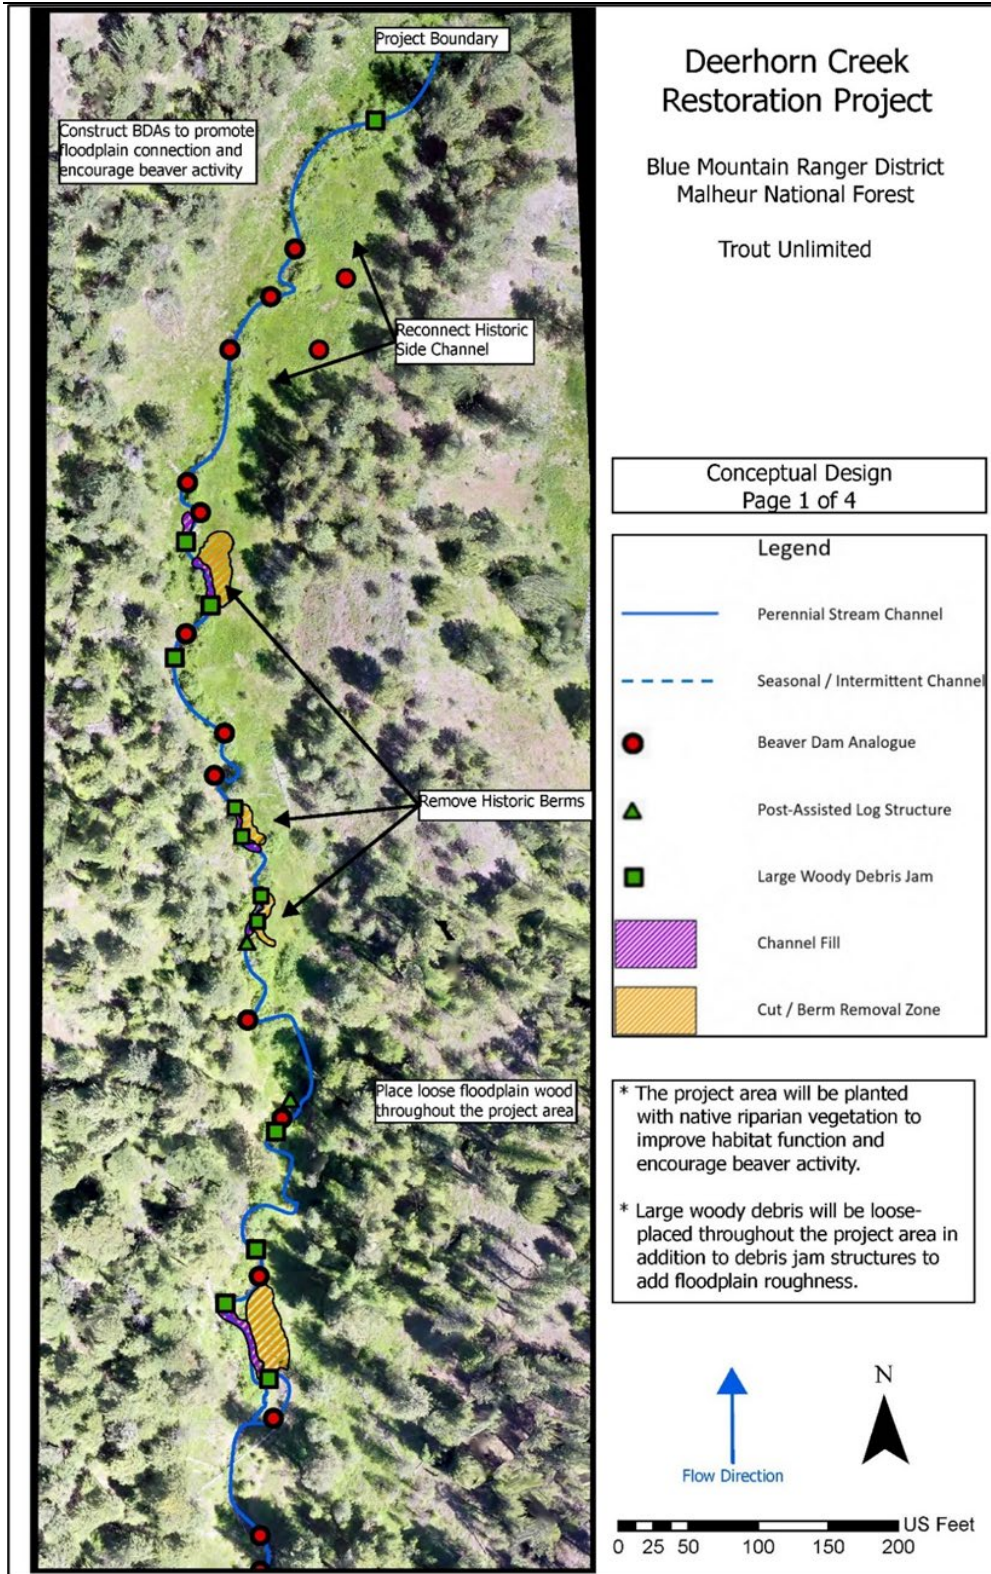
Project Boundary

Construct BDAs to promote floodplain connection and encourage beaver activity

Reconnect Historic Side Channel

Remove Historic Berms

Place loose floodplain wood throughout the project area

Deerhorn Creek Restoration Project

Blue Mountain Ranger District
Malheur National Forest

Trout Unlimited

Conceptual Design
Page 1 of 4

Legend

Perennial Stream Channel

Seasonal / Intermittent Channel

Beaver Dam Analogue

Post-Assisted Log Structure

Large Woody Debris Jam

Channel Fill

Cut / Berm Removal Zone

* The project area will be planted with native riparian vegetation to improve habitat function and encourage beaver activity.

* Large woody debris will be loose-placed throughout the project area in addition to debris jam structures to add floodplain roughness.

Flow Direction

N

0 25 50 100 150 200 US Feet